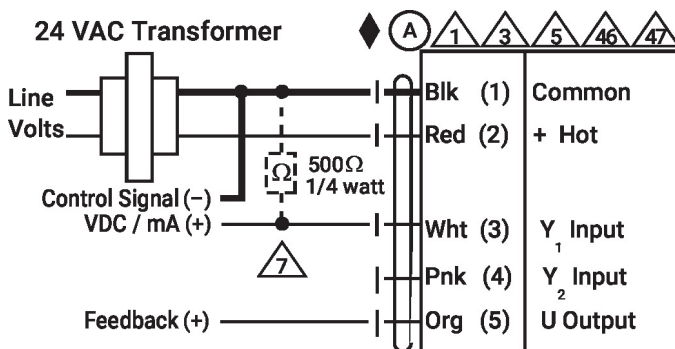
24 VAC Transformer

A 1 3 5 46 47

Line Volts

Control Signal (–)
VDC / mA (+)

$\Omega$ 500$\Omega$ 1/4 watt

7

Feedback (+)

| | | |
|---|---|---|
| Blk | (1) | Common |
| Red | (2) | + Hot |
| Wht | (3) | $Y_1$ Input |
| Pnk | (4) | $Y_2$ Input |
| Org | (5) | U Output |